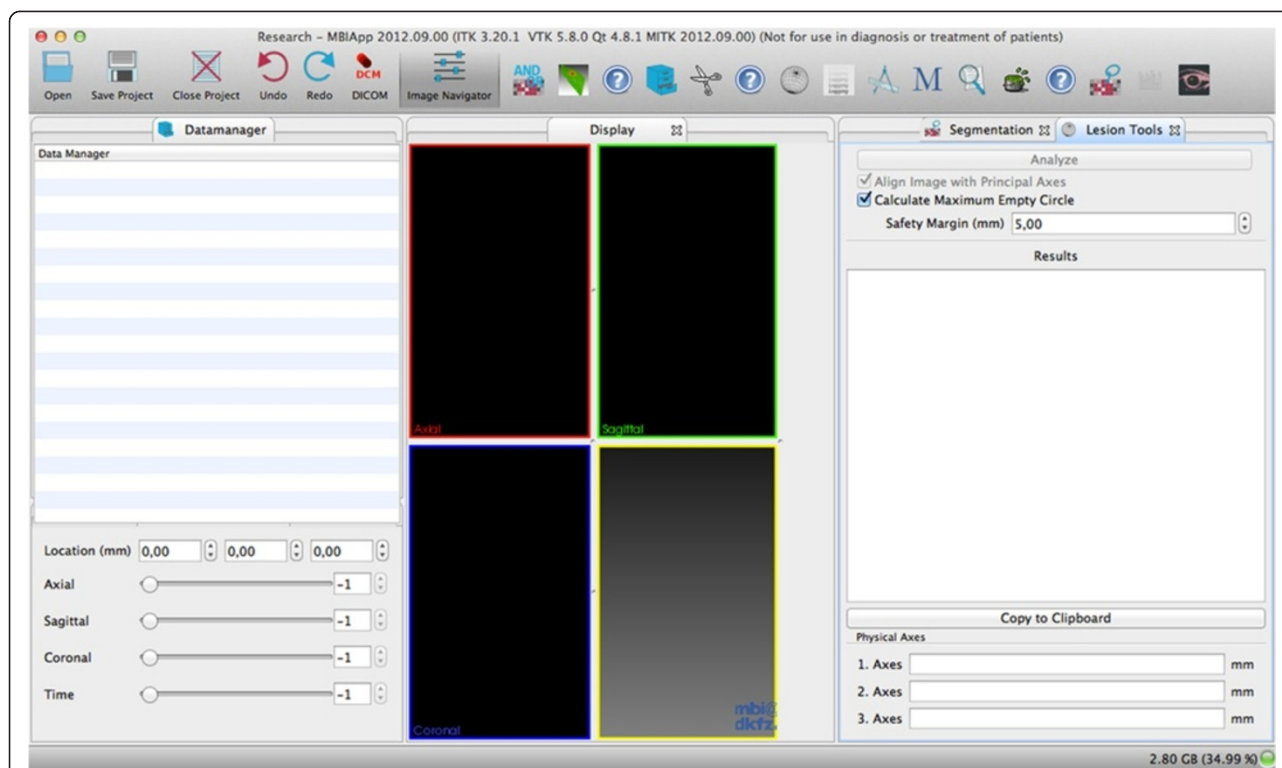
Research – MBIApp 2012.09.00 (ITK 3.20.1 VTK 5.8.0 Qt 4.8.1 MITK 2012.09.00) (Not for use in diagnosis or treatment of patients)

Open Save Project Close Project Undo Redo DCM DICOM Image Navigator AND M

Datamanager

Data Manager

Location (mm) 0,00 0,00 0,00

Axial -1

Sagittal -1

Coronal -1

Time -1

Display

Axial

Sagittal

Coronal

mbi@ dkfz.

Segmentation Lesion Tools

Analyze

Align Image with Principal Axes

Calculate Maximum Empty Circle

Safety Margin (mm) 5,00

Results

Copy to Clipboard

Physical Axes

1. Axes mm

2. Axes mm

3. Axes mm

2.80 GB (34.99 %)